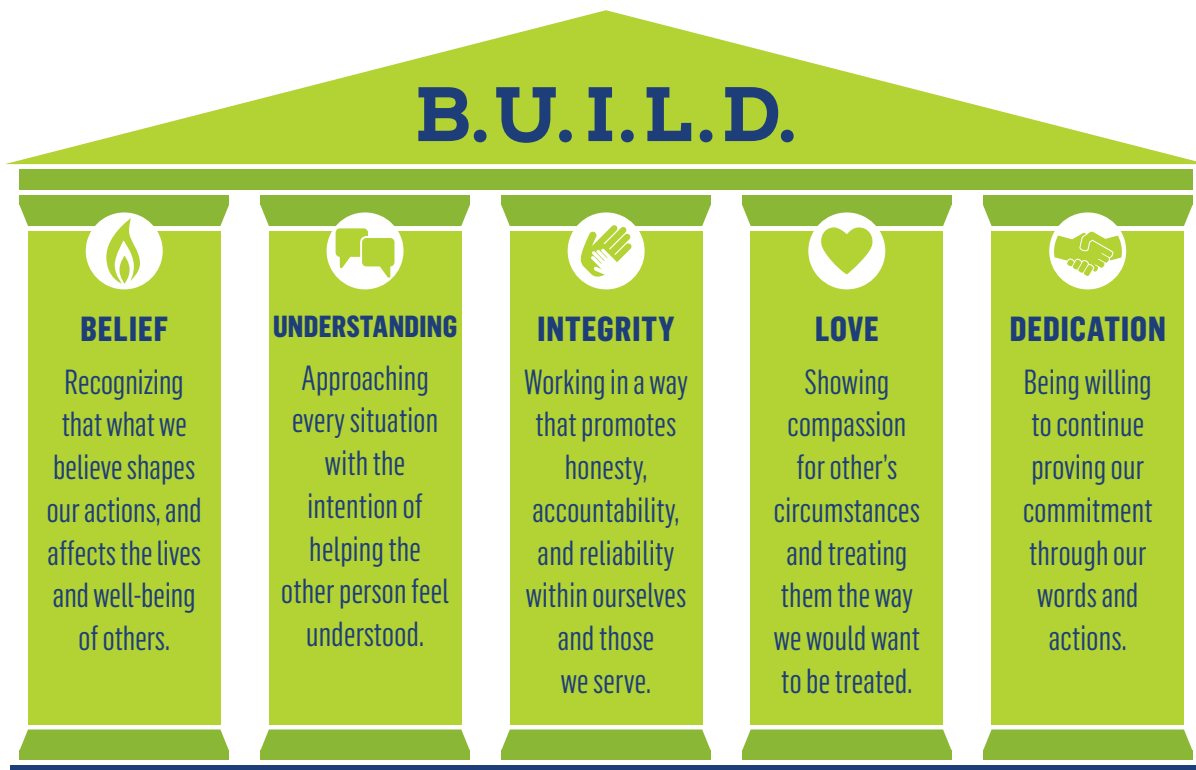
B.U.I.L.D.

BELIEF
Recognizing that what we believe shapes our actions, and affects the lives and well-being of others.

UNDERSTANDING
Approaching every situation with the intention of helping the other person feel understood.

INTEGRITY
Working in a way that promotes honesty, accountability, and reliability within ourselves and those we serve.

LOVE
Showing compassion for other's circumstances and treating them the way we would want to be treated.

DEDICATION
Being willing to continue proving our commitment through our words and actions.